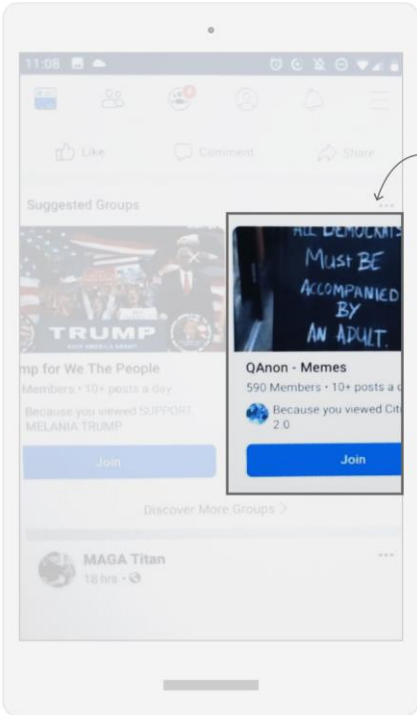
11:08

Like

Comment

Share

Suggested Groups

TRUMP

mp for We The People

Members • 10+ posts a day

Because you viewed SUPPORT MELANIA TRUMP

Join

ALL DEMOCRATS MUST BE ACCOMPANIED BY AN ADULT.

QAnon - Memes

590 Members • 10+ posts a d

Because you viewed Cit 2.0

Join

Discover More Groups >

MAGA Titan

18 hrs •